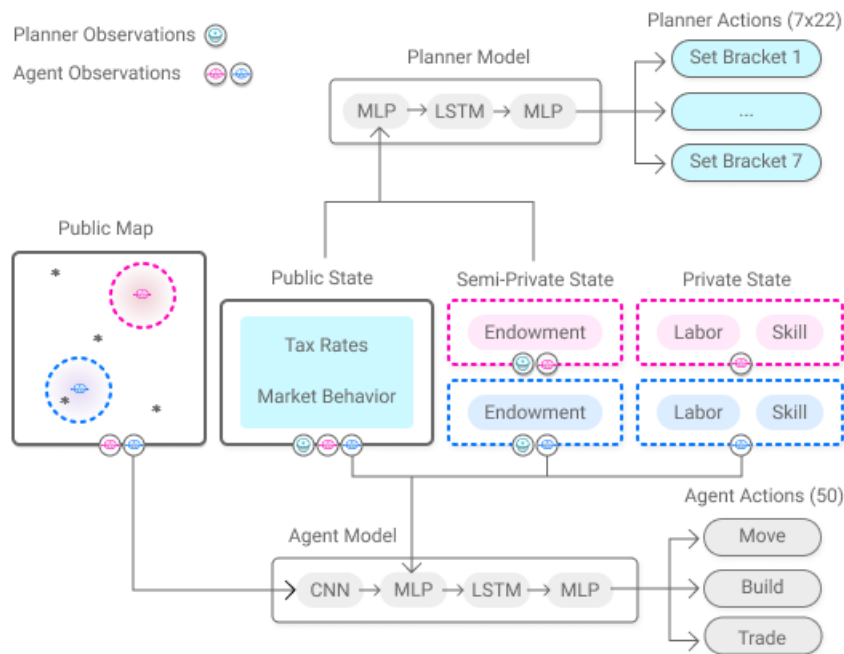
Planner Observations

Agent Observations

Planner Model

MLP → LSTM → MLP

Planner Actions (7x22)

Set Bracket 1

...

Set Bracket 7

Public Map

Public State

Tax Rates

Market Behavior

Semi-Private State

Endowment

Endowment

Private State

Labor

Skill

Labor

Skill

Agent Actions (50)

Agent Model

CNN → MLP → LSTM → MLP

Move

Build

Trade